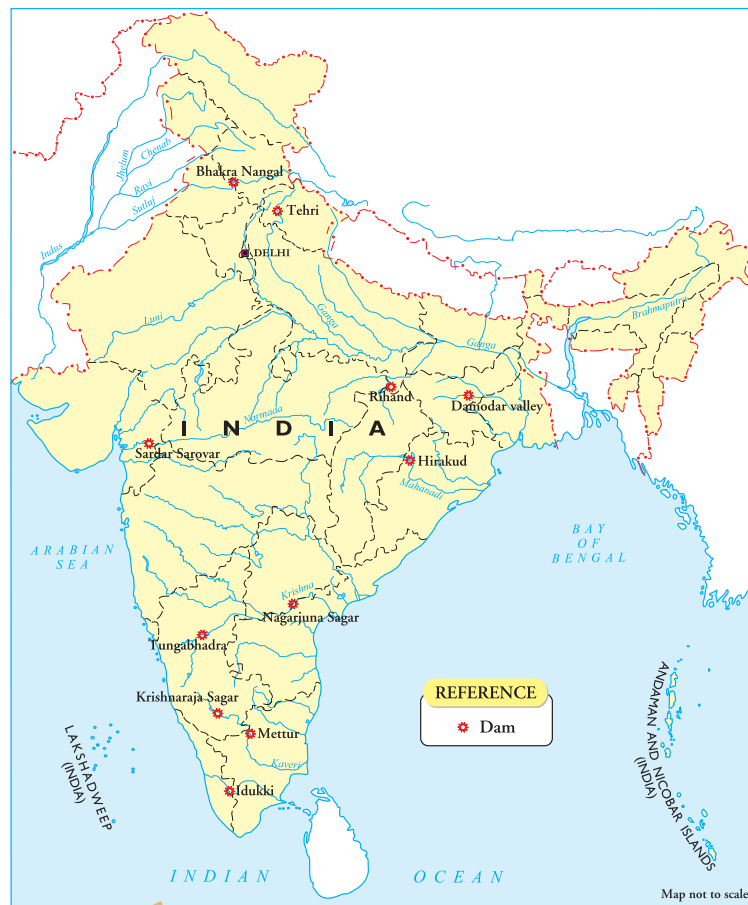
Jhelum
Chenab
Ravi
Satluj
Indus
Bhakra Nangal
Tehri
DELHI
Luni
Ganges
Ganga
Brahmaputra
Rihand
Damodar valley
INDIA
Narmada
Sardar Sarovar
Hirakud
Mahanadi
BAY OF BENGAL
ARABIAN SEA
Krishna
Nagarjuna Sagar
Tungabhadra
Krishnaraja Sagar
Mettur
Kaveri
Idukki
LAKSHADWEEP (INDIA)
ANDAMAN AND NICOBAR ISLANDS (INDIA)
REFERENCE
Dam
INDIAN OCEAN
Map not to scale